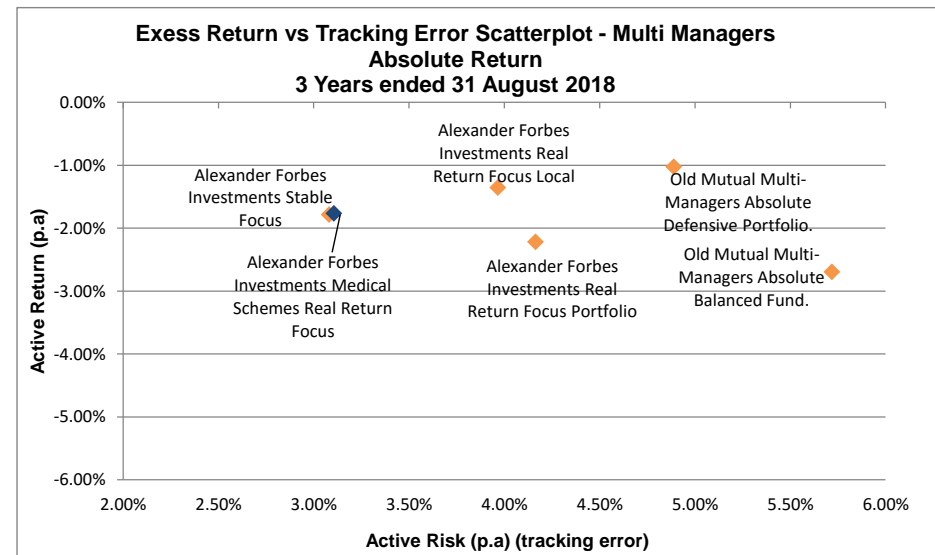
Exess Return vs Tracking Error Scatterplot - Multi Managers Absolute Return
3 Years ended 31 August 2018

Active Return (p.a)

0.00%
-1.00%
-2.00%
-3.00%
-4.00%
-5.00%
-6.00%

Alexander Forbes Investments Real Return Focus Local

Alexander Forbes Investments Stable Focus

Old Mutual Multi-Managers Absolute Defensive Portfolio.

Alexander Forbes Investments Medical Schemes Real Return Focus

Alexander Forbes Investments Real Return Focus Portfolio

Old Mutual Multi-Managers Absolute Balanced Fund.

2.00%
2.50%
3.00%
3.50%
4.00%
4.50%
5.00%
5.50%
6.00%

Active Risk (p.a) (tracking error)